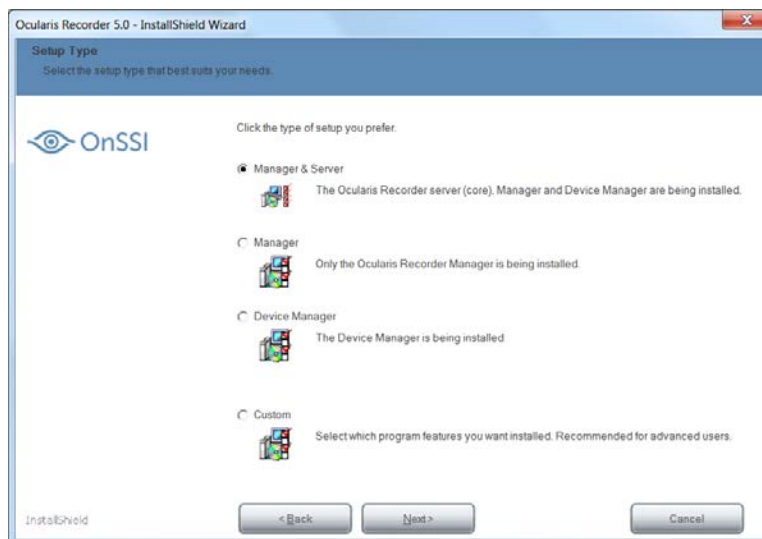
Ocularis Recorder 5.0 - InstallShield Wizard

Setup Type
Select the setup type that best suits your needs.

OnSSI

Click the type of setup you prefer.

Manager & Server
The Ocularis Recorder server (core), Manager and Device Manager are being installed.

Manager
Only the Ocularis Recorder Manager is being installed.

Device Manager
The Device Manager is being installed

Custom
Select which program features you want installed. Recommended for advanced users.

InstallShield

< Back

Next >

Cancel